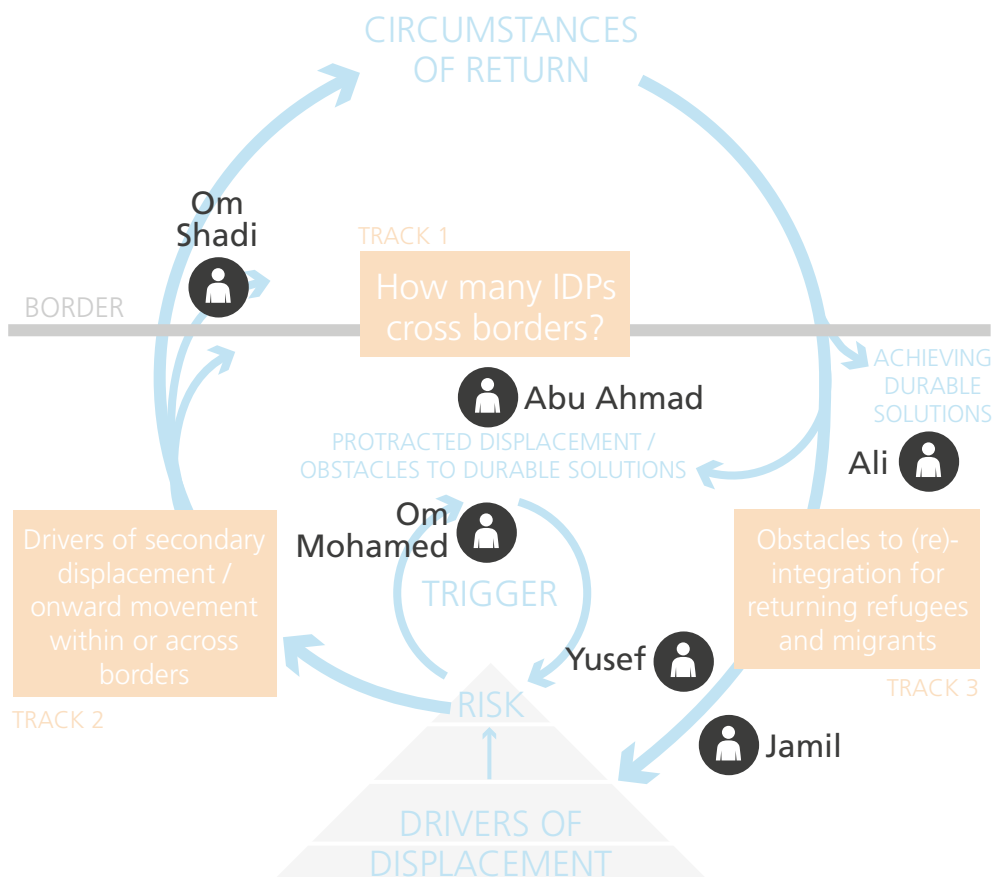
CIRCUMSTANCES OF RETURN

Om Shadi

TRACK 1

How many IDPs cross borders?

BORDER

ACHIEVING DURABLE SOLUTIONS

Abu Ahmad

PROTRACTED DISPLACEMENT / OBSTACLES TO DURABLE SOLUTIONS

Ali

Om Mohamed

Drivers of secondary displacement / onward movement within or across borders

TRIGGER

Obstacles to (re)-integration for returning refugees and migrants

Yusef

TRACK 3

TRACK 2

RISK

Jamil

DRIVERS OF DISPLACEMENT